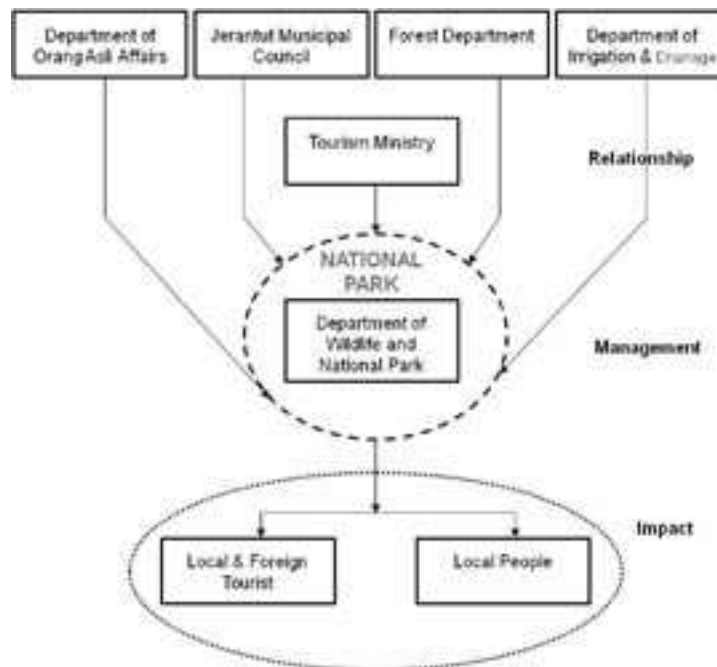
Department of Orang Asli Affairs

Jerantut Musicipal Council

Forest Department

Department of Irrigation & Drainage

Tourism Ministry

Relationship

NATIONAL PARK

Department of Wildlife and National Park

Management

Impact

Local & Foreign Tourist

Local People